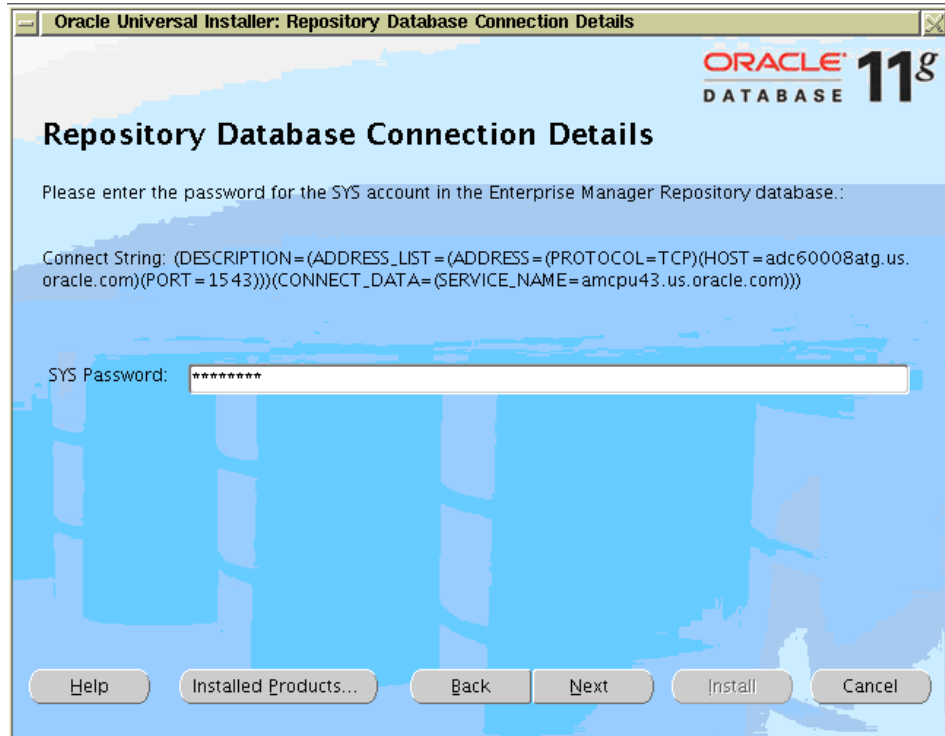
Oracle Universal Installer: Repository Database Connection Details

ORACLE DATABASE 11g

Repository Database Connection Details

Please enter the password for the SYS account in the Enterprise Manager Repository database.:

Connect String: (DESCRIPTION=(ADDRESS_LIST=(ADDRESS=(PROTOCOL=TCP)(HOST=adc60008atg.us.oracle.com)(PORT=1543)))(CONNECT_DATA=(SERVICE_NAME=amcpu43.us.oracle.com)))

SYS Password: *********

Help Installed Products... Back Next Install Cancel